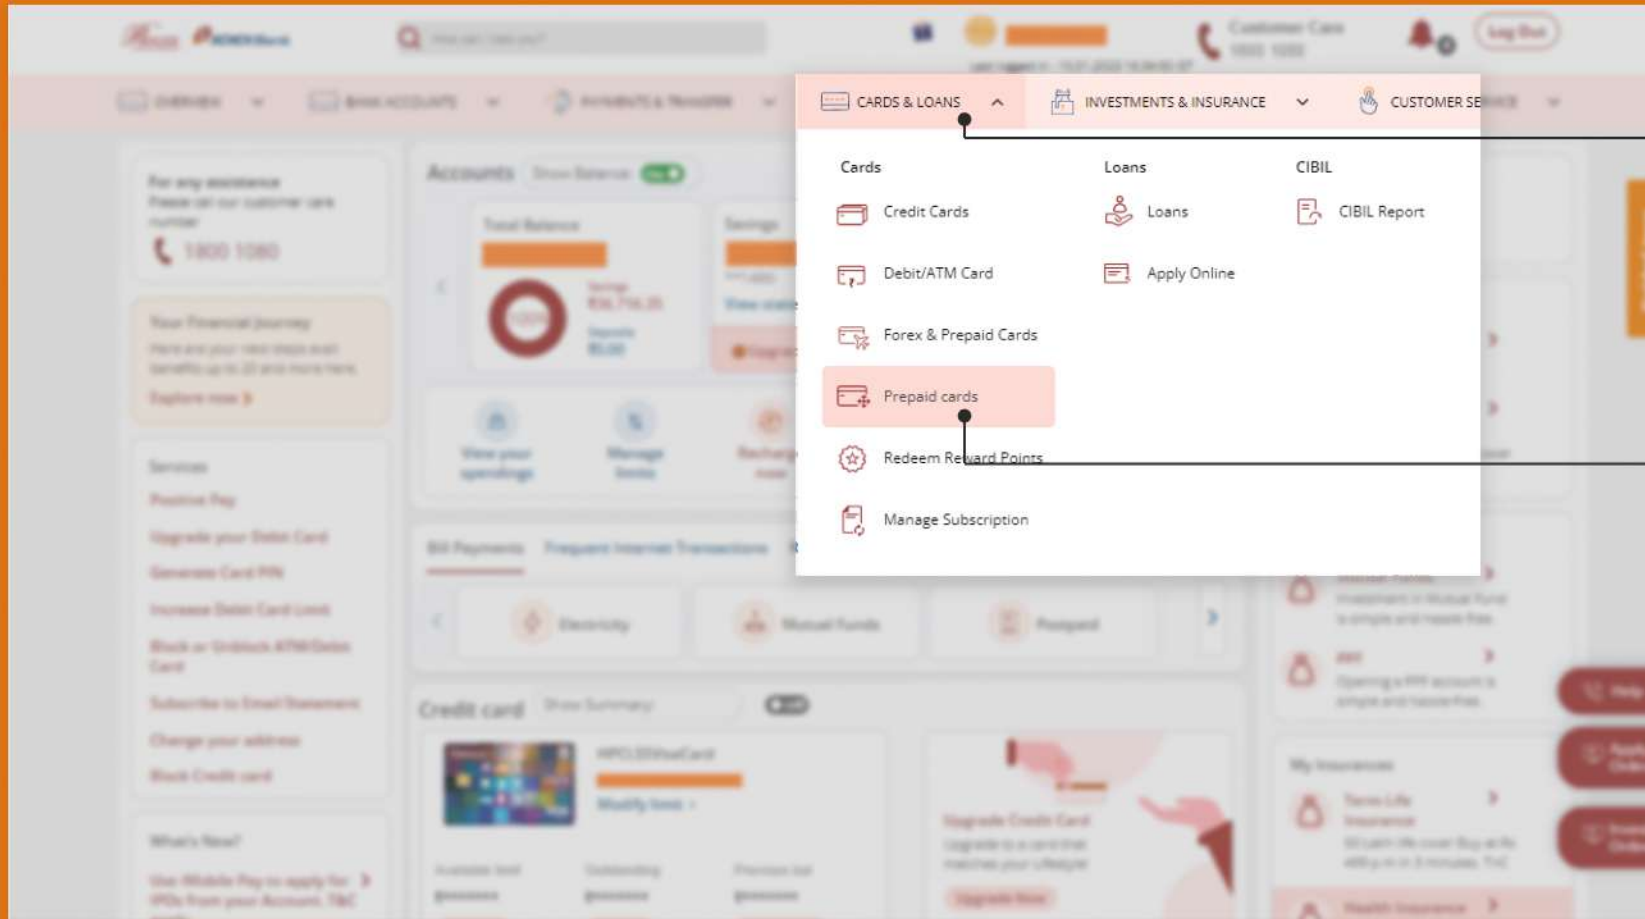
CARDS & LOANS

INVESTMENTS & INSURANCE

CUSTOMER SERVICE

Cards

Credit Cards

Debit/ATM Card

Forex & Prepaid Cards

Prepaid cards

Redeem Reward Points

Manage Subscription

Loans

Loans

Apply Online

CIBIL

CIBIL Report